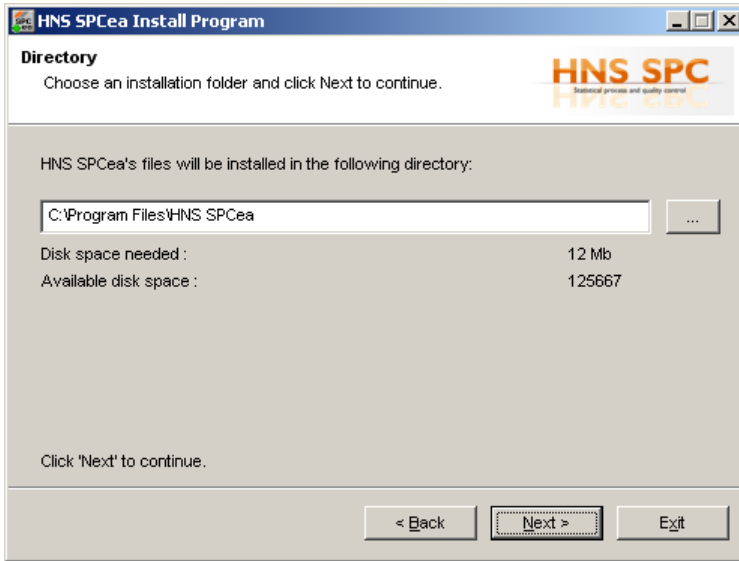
HNS SPCea Install Program

Directory

Choose an installation folder and click Next to continue.

HNS SPC
Statistical process and quality control

HNS SPCea's files will be installed in the following directory:

C:\Program Files\HNS SPCea

...

Disk space needed : 12 Mb

Available disk space : 125667

Click 'Next' to continue.

< Back

Next >

Exit